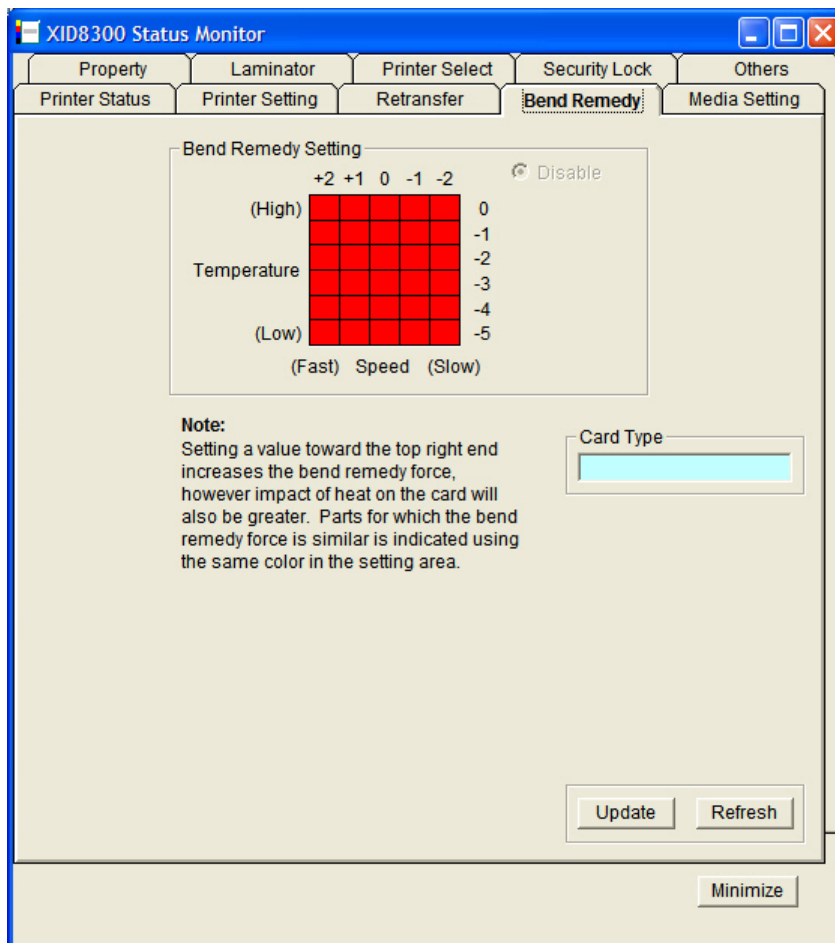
XID8300 Status Monitor

Property
Laminator
Printer Select
Security Lock
Others
Printer Status
Printer Setting
Retransfer
Bend Remedy
Media Setting

Bend Remedy Setting

+2 +1 0 -1 -2

Disable

(High)
Temperature
(Low)

0
-1
-2
-3
-4
-5

(Fast) Speed (Slow)

Note:
Setting a value toward the top right end increases the bend remedy force, however impact of heat on the card will also be greater. Parts for which the bend remedy force is similar is indicated using the same color in the setting area.

Card Type

Update
Refresh

Minimize